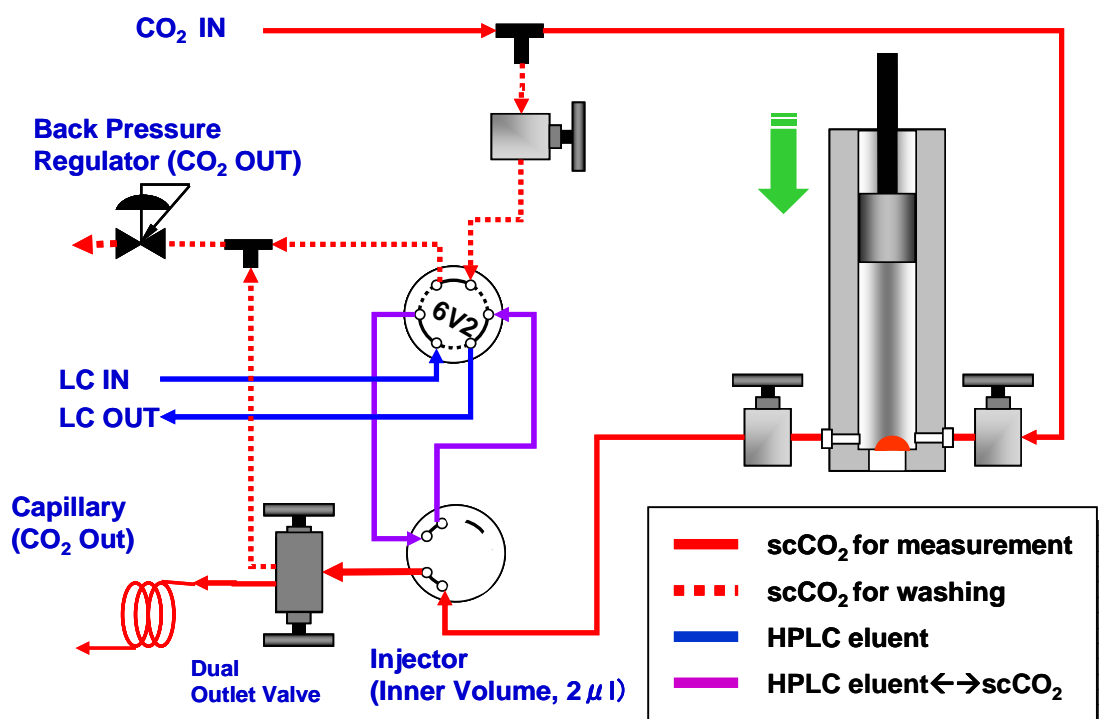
$CO_2$ IN

Back Pressure Regulator ($CO_2$ OUT)

6V2

LC IN

LC OUT

Capillary ($CO_2$ Out)

Dual Outlet Valve

Injector (Inner Volume, 2 $\mu$ l)

sc$CO_2$ for measurement

sc$CO_2$ for washing

HPLC eluent

HPLC eluent$\leftarrow\rightarrow$sc$CO_2$